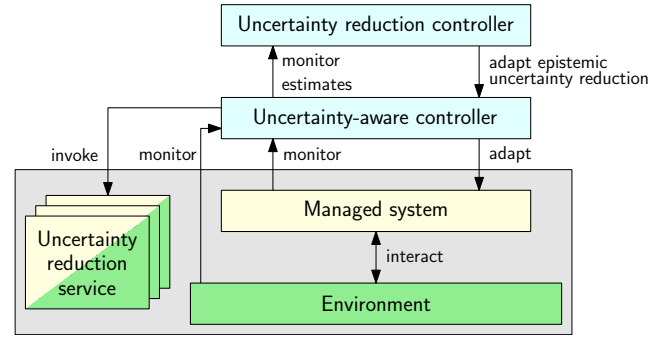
Uncertainty reduction controller

monitor
estimates

adapt epistemic
uncertainty reduction

Uncertainty-aware controller

invoke

monitor

monitor

adapt

Managed system

Uncertainty
reduction
service

interact

Environment